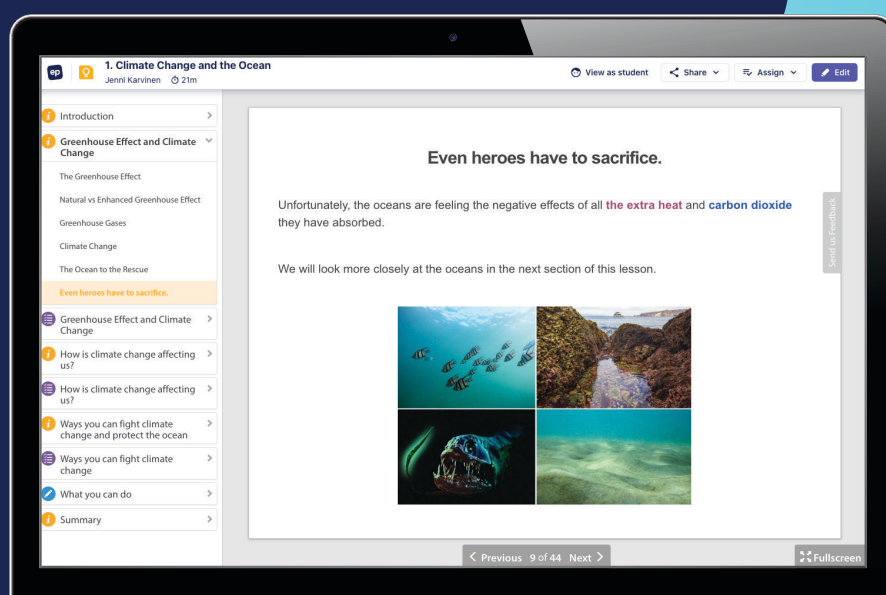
ep

1. Climate Change and the Ocean
Jenni Karvinen 21m

View as student
Share
Assign
Edit

Introduction
Greenhouse Effect and Climate Change
The Greenhouse Effect
Natural vs Enhanced Greenhouse Effect
Greenhouse Gases
Climate Change
The Ocean to the Rescue
Even heroes have to sacrifice.
Greenhouse Effect and Climate Change
How is climate change affecting us?
How is climate change affecting us?
Ways you can fight climate change and protect the ocean
Ways you can fight climate change
What you can do
Summary

Even heroes have to sacrifice.

Unfortunately, the oceans are feeling the negative effects of all the extra heat and carbon dioxide they have absorbed.

We will look more closely at the oceans in the next section of this lesson.

Send us Feedback

< Previous 9 of 44 Next >
Fullscreen